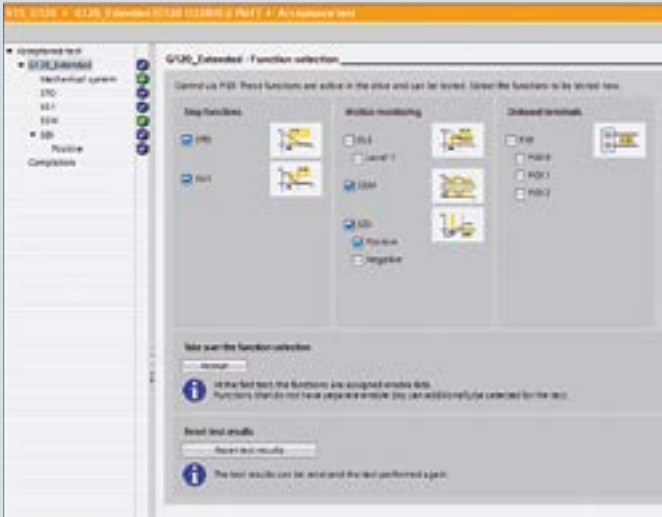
V15 G120 > G120_Extended [G120 CU240E-2 PN F] > Acceptance test

Acceptance test
G120_Extended
Mechanical system
STO
SS1
SDI
SDI
Positive
Completion

G120_Extended - Function selection

Control via PROFIsafe: These functions are active in the drive and can be tested. Select the functions to be tested here.

Stop functions
STO
SS1

Motion monitoring
SLS
Level 1
SSM
SDI
Positive
Negative

Onboard terminals
F-DI
F-DI 0
F-DI 1
F-DI 2

Take over the function selection
Accept
At the first test, the functions are assigned enable bits. Functions that do not have separate enable bits can additionally be selected for the test.

Reset test results
Reset test results
The test results can be reset and the test performed again.